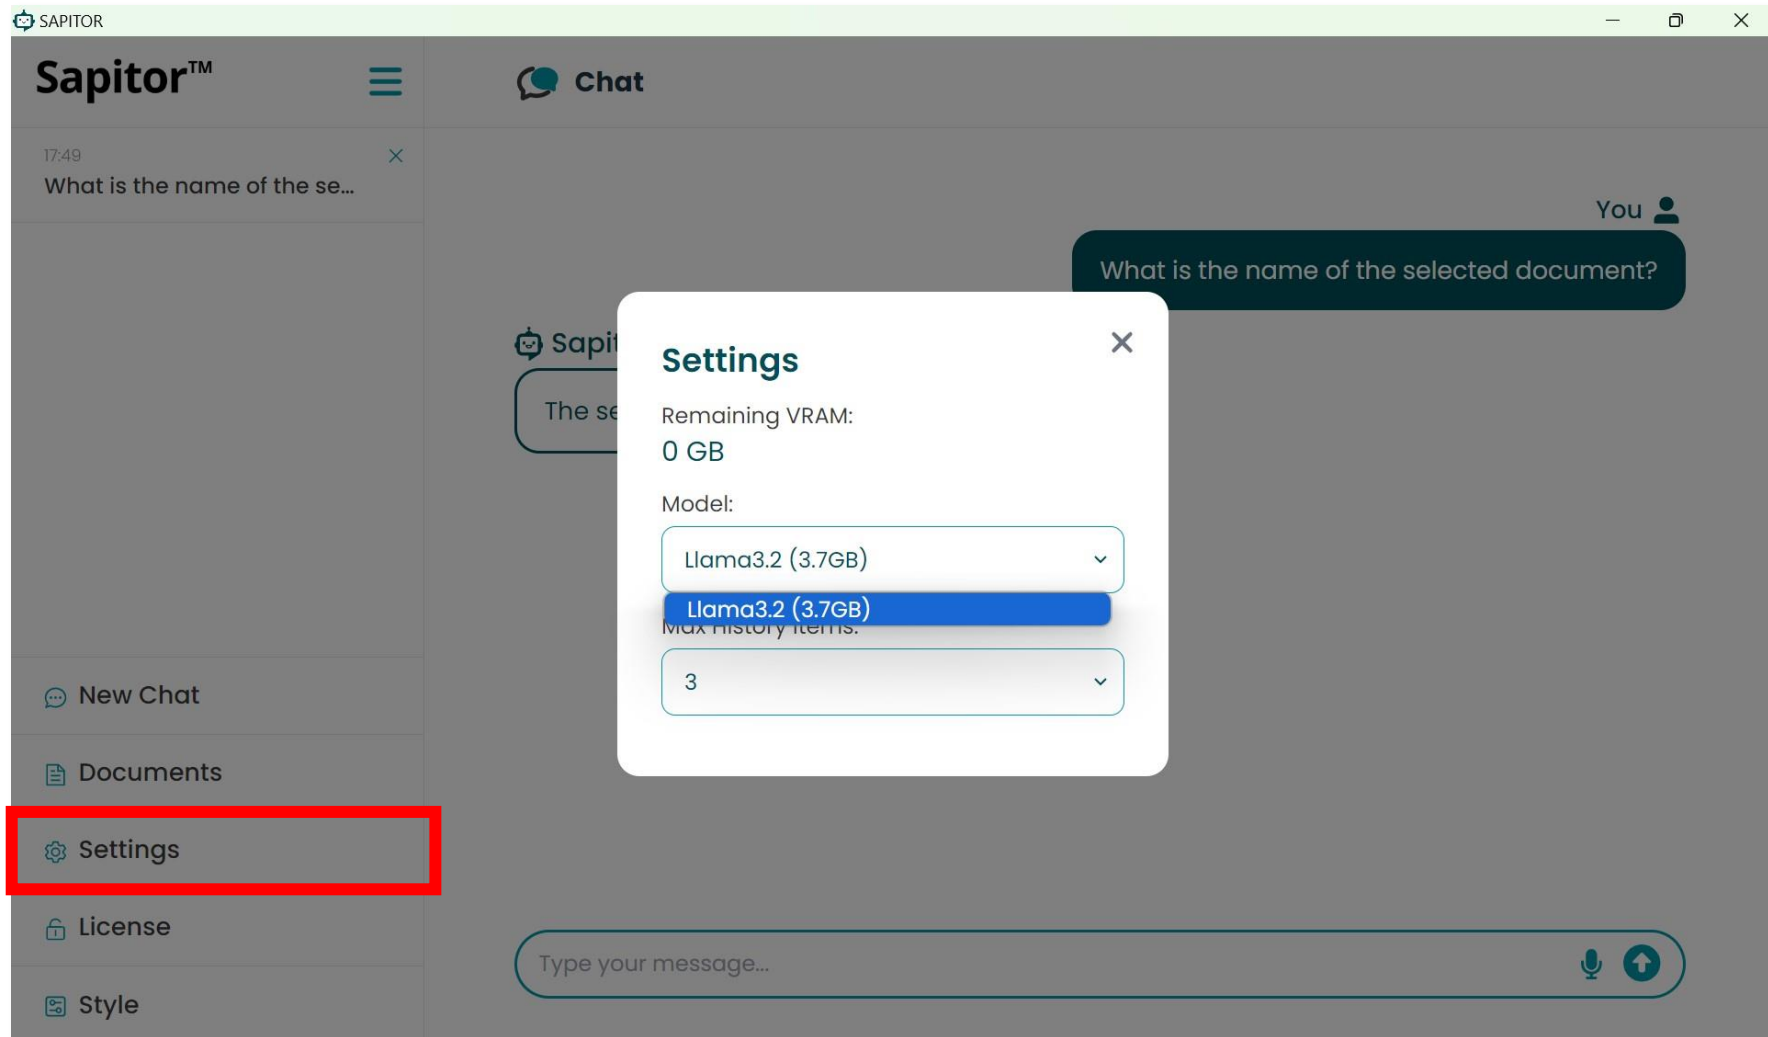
SAPITOR

Sapitor™

Chat

17:49
What is the name of the se...

You

What is the name of the selected document?

Sapi

The se

Settings

Remaining VRAM:
0 GB

Model:

Llama3.2 (3.7GB)

Llama3.2 (3.7GB)

Max History Items:

3

New Chat

Documents

Settings

License

Style

Type your message...